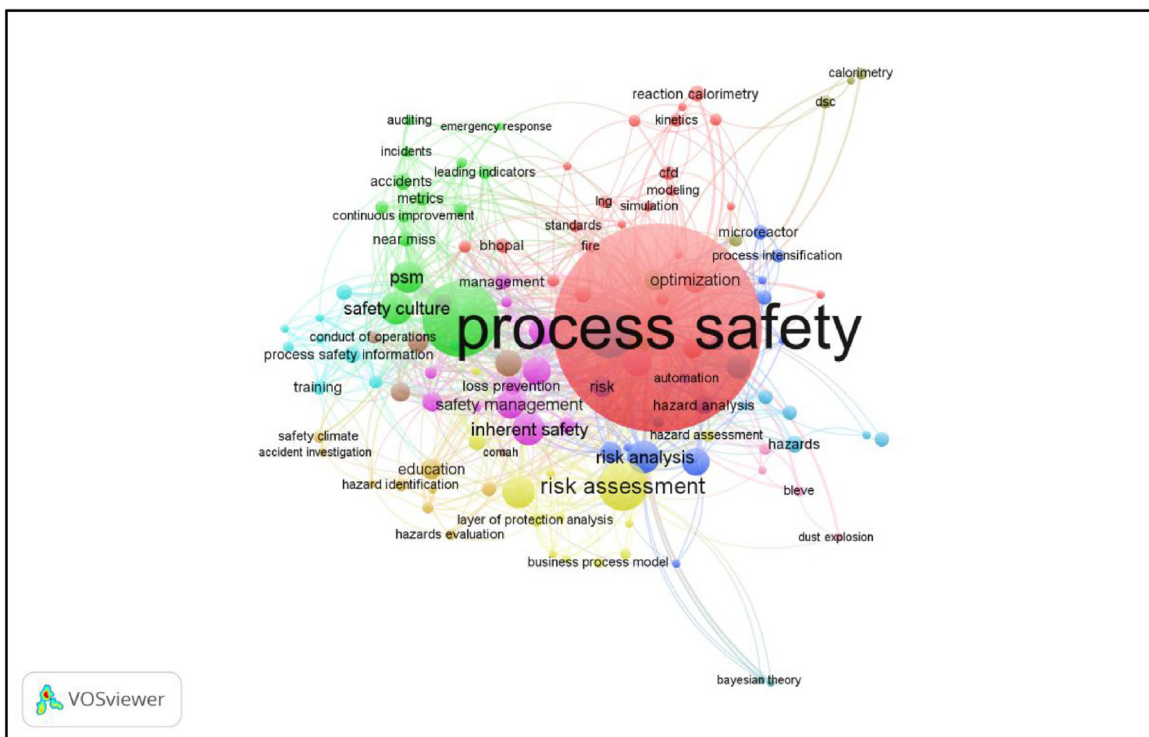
calorimetry
reaction calorimetry
dsc
kinetics
auditing
emergency response
incidents
leading indicators
cfd
accidents
modeling
lng
simulation
metrics
continuous improvement
standards
near miss
bhopal
fire
microreactor
process intensification
psm
management
optimization
safety culture
process safety
conduct of operations
process safety information
risk
automation
training
loss prevention
safety management
hazard analysis
inherent safety
hazard assessment
safety climate
hazards
accident investigation
comah
risk analysis
education
hazard identification
risk assessment
bleve
layer of protection analysis
hazards evaluation
dust explosion
business process model
bayesian theory
VOSviewer